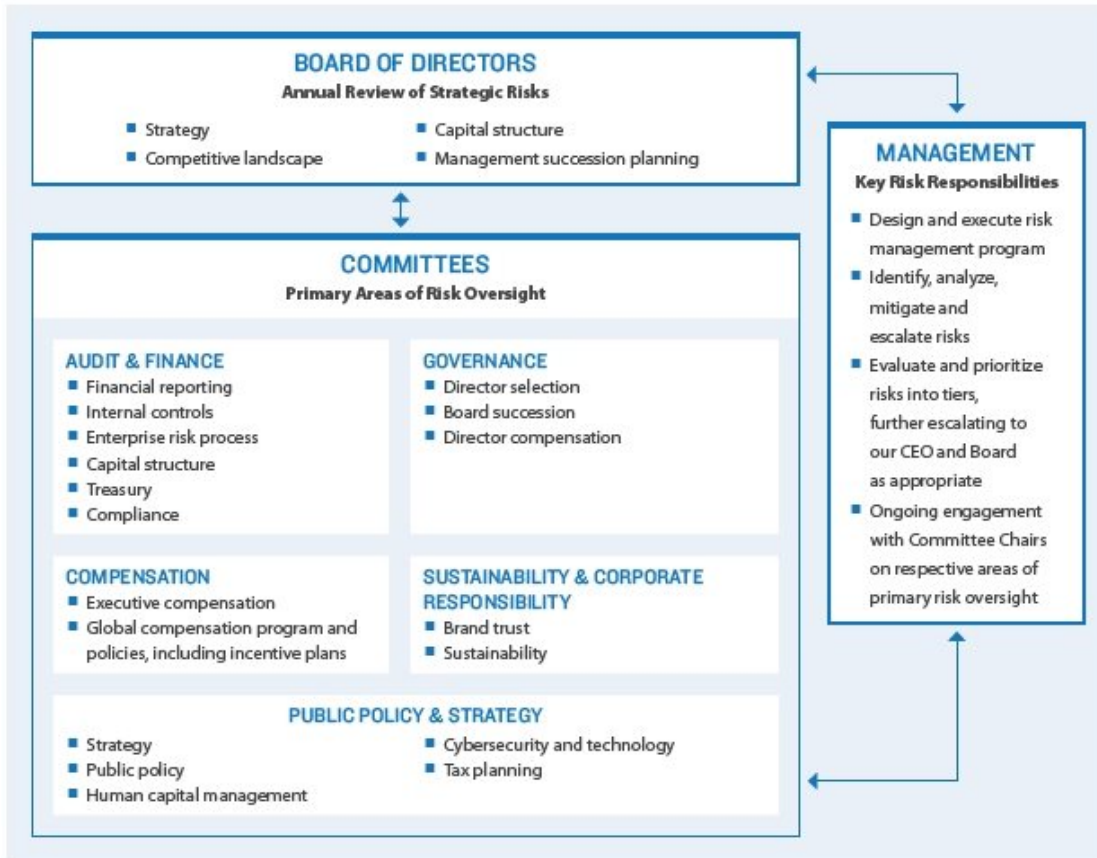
BOARD OF DIRECTORS
Annual Review of Strategic Risks

- Strategy
- Competitive landscape
- Capital structure
- Management succession planning

MANAGEMENT
Key Risk Responsibilities

- Design and execute risk management program
- Identify, analyze, mitigate and escalate risks
- Evaluate and prioritize risks into tiers, further escalating to our CEO and Board as appropriate
- Ongoing engagement with Committee Chairs on respective areas of primary risk oversight

COMMITTEES
Primary Areas of Risk Oversight

AUDIT & FINANCE
- Financial reporting
- Internal controls
- Enterprise risk process
- Capital structure
- Treasury
- Compliance

GOVERNANCE
- Director selection
- Board succession
- Director compensation

COMPENSATION
- Executive compensation
- Global compensation program and policies, including incentive plans

SUSTAINABILITY & CORPORATE RESPONSIBILITY
- Brand trust
- Sustainability

PUBLIC POLICY & STRATEGY
- Strategy
- Public policy
- Human capital management
- Cybersecurity and technology
- Tax planning